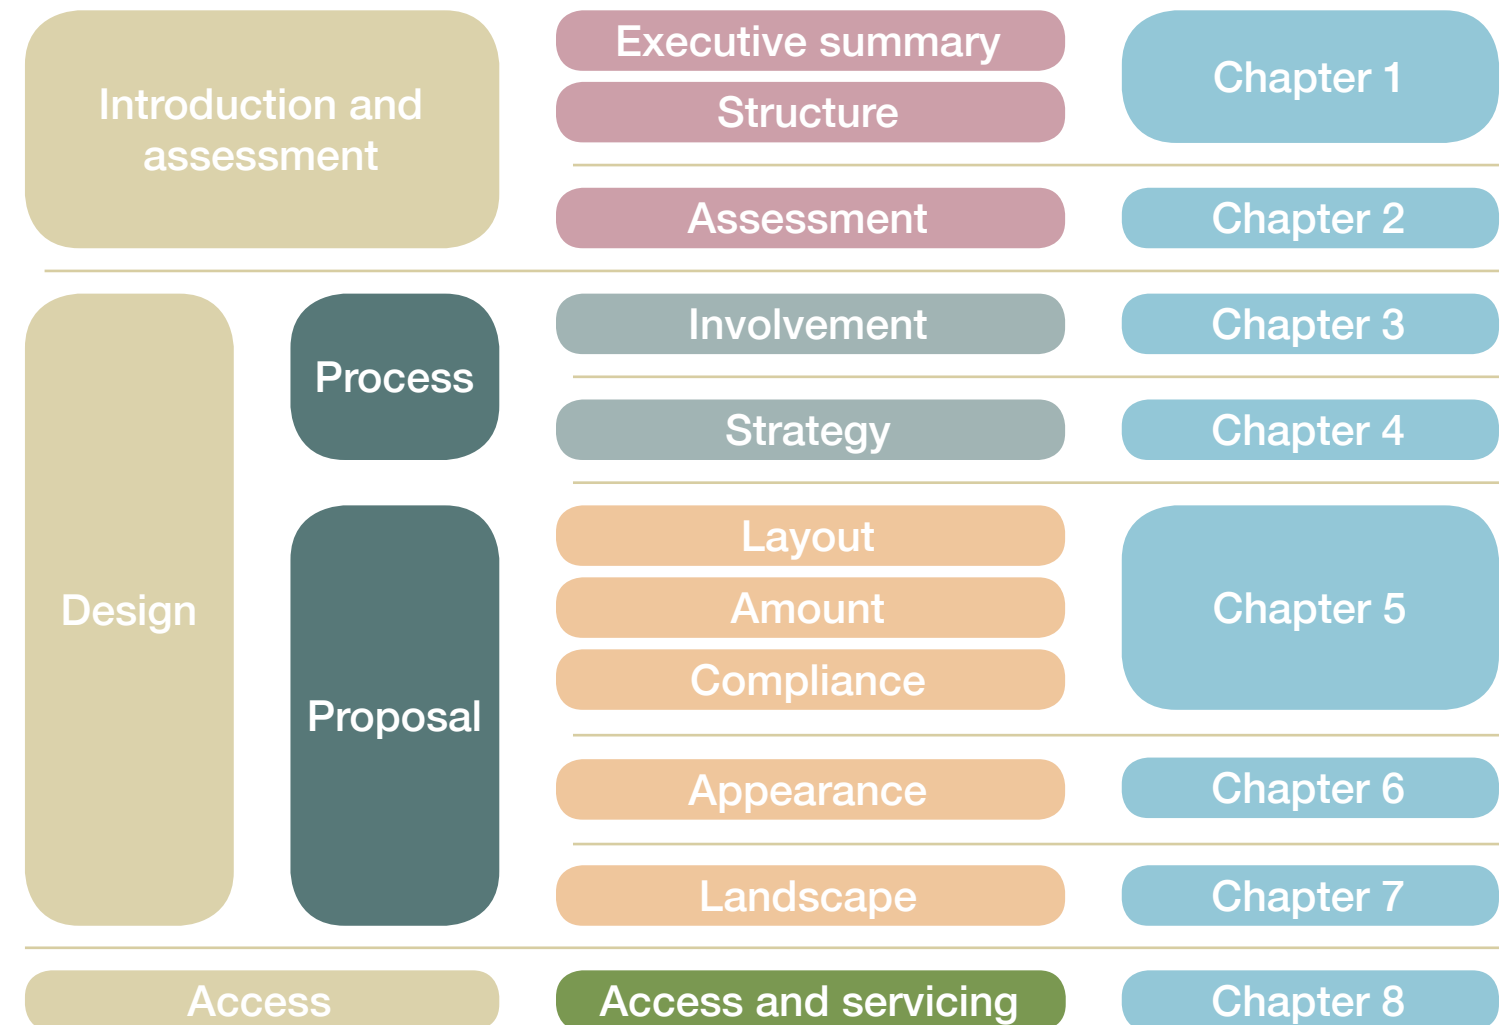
Introduction and assessment

Executive summary

Structure

Chapter 1

Assessment

Chapter 2

Design

Process

Involvement

Chapter 3

Strategy

Chapter 4

Proposal

Layout

Amount

Compliance

Chapter 5

Appearance

Chapter 6

Landscape

Chapter 7

Access

Access and servicing

Chapter 8